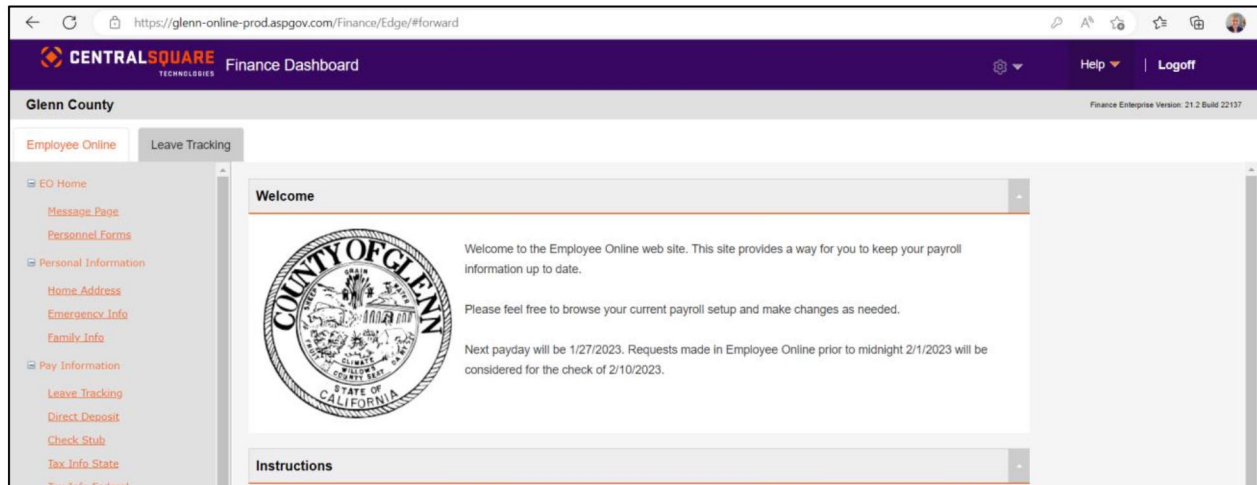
https://glenn-online-prod.aspgov.com/Finance/Edge/#forward

CENTRALSQUARE TECHNOLOGIES Finance Dashboard

Help | Logoff

Glenn County

Finance Enterprise Version: 21.2 Build 22137

Employee Online | Leave Tracking

EO Home
Message Page
Personnel Forms
Personal Information
Home Address
Emergency Info
Family Info
Pay Information
Leave Tracking
Direct Deposit
Check Stub
Tax Info State
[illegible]

Welcome

COUNTY OF GLENN GRAIN CLIMATE WILLOWS COUNTY SEAT STATE OF CALIFORNIA

Welcome to the Employee Online web site. This site provides a way for you to keep your payroll information up to date.

Please feel free to browse your current payroll setup and make changes as needed.

Next payday will be 1/27/2023. Requests made in Employee Online prior to midnight 2/1/2023 will be considered for the check of 2/10/2023.

Instructions